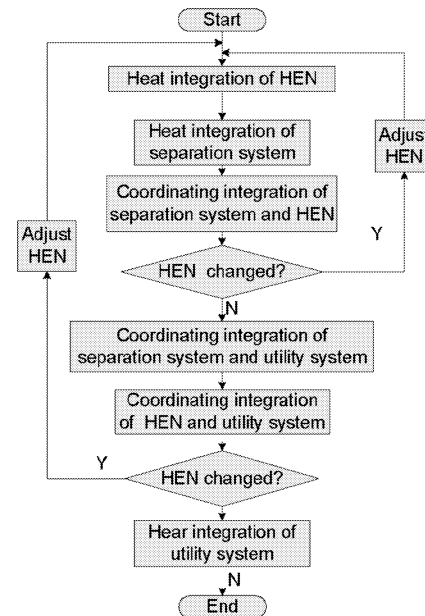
Start

Heat integration of HEN

Heat integration of separation system

Coordinating integration of separation system and HEN

Adjust HEN

Adjust HEN

Y

HEN changed?

N

Coordinating integration of separation system and utility system

Coordinating integration of HEN and utility system

Y

HEN changed?

Hear integration of utility system

N

End